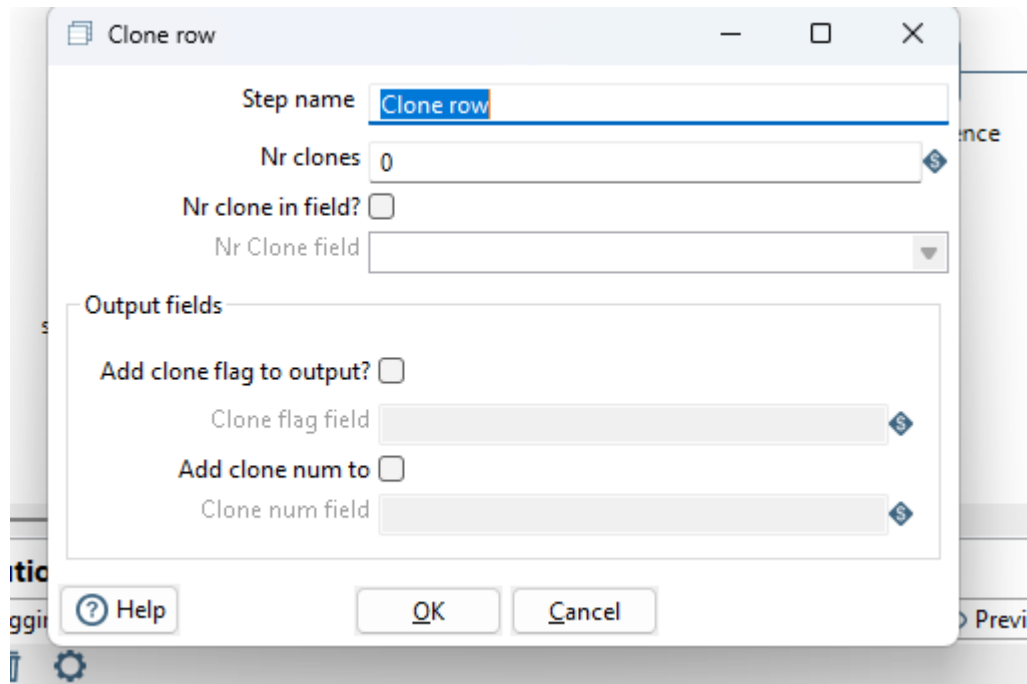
Clone row

Step name Clone row

Nr clones 0

Nr clone in field?

Nr Clone field

Output fields

Add clone flag to output?

Clone flag field

Add clone num to

Clone num field

Help

OK

Cancel

ence

s

tio

ggi

Previ